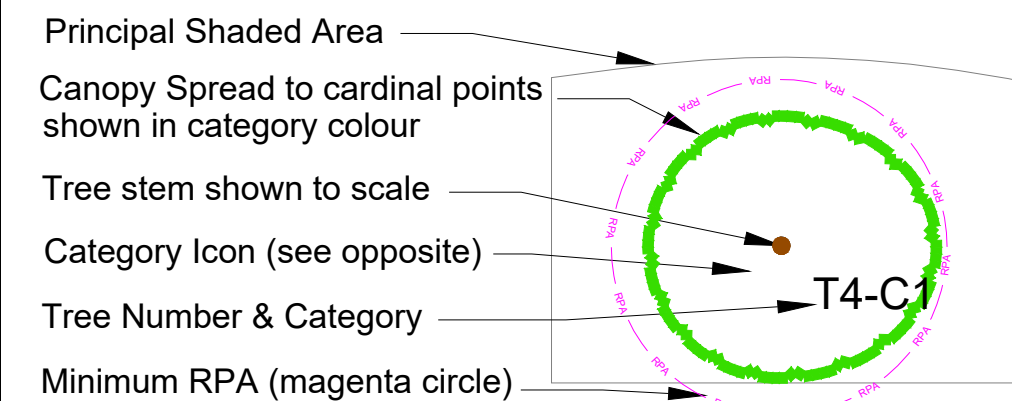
Principal Shaded Area

Canopy Spread to cardinal points shown in category colour

Tree stem shown to scale

Category Icon (see opposite)

Tree Number & Category

Minimum RPA (magenta circle)

RPA RPA RPA RPA RPA RPA RPA RPA RPA RPA RPA RPA RPA

T4-C1